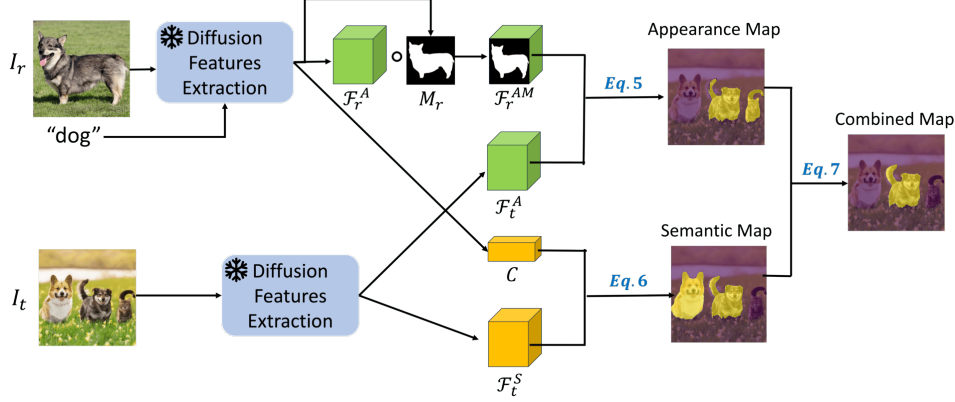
$I_r$

Diffusion Features Extraction

"dog"

$\mathcal{F}_r^A$ $\circ$ $M_r$ $\mathcal{F}_r^{AM}$

$\mathcal{F}_t^A$

$C$

$\mathcal{F}_t^S$

$I_t$

Diffusion Features Extraction

$\boldsymbol{Eq.5}$

$\boldsymbol{Eq.6}$

$\boldsymbol{Eq.7}$

Appearance Map

Semantic Map

Combined Map